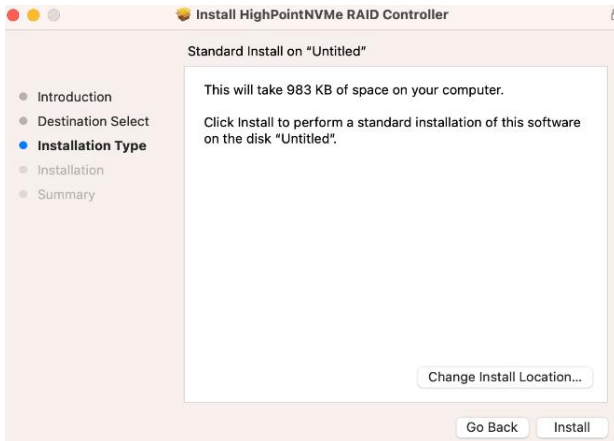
Install HighPointNVMe RAID Controller

Standard Install on “Untitled”

Introduction
Destination Select
Installation Type
Installation
Summary

This will take 983 KB of space on your computer.

Click Install to perform a standard installation of this software on the disk “Untitled”.

Change Install Location...

Go Back
Install